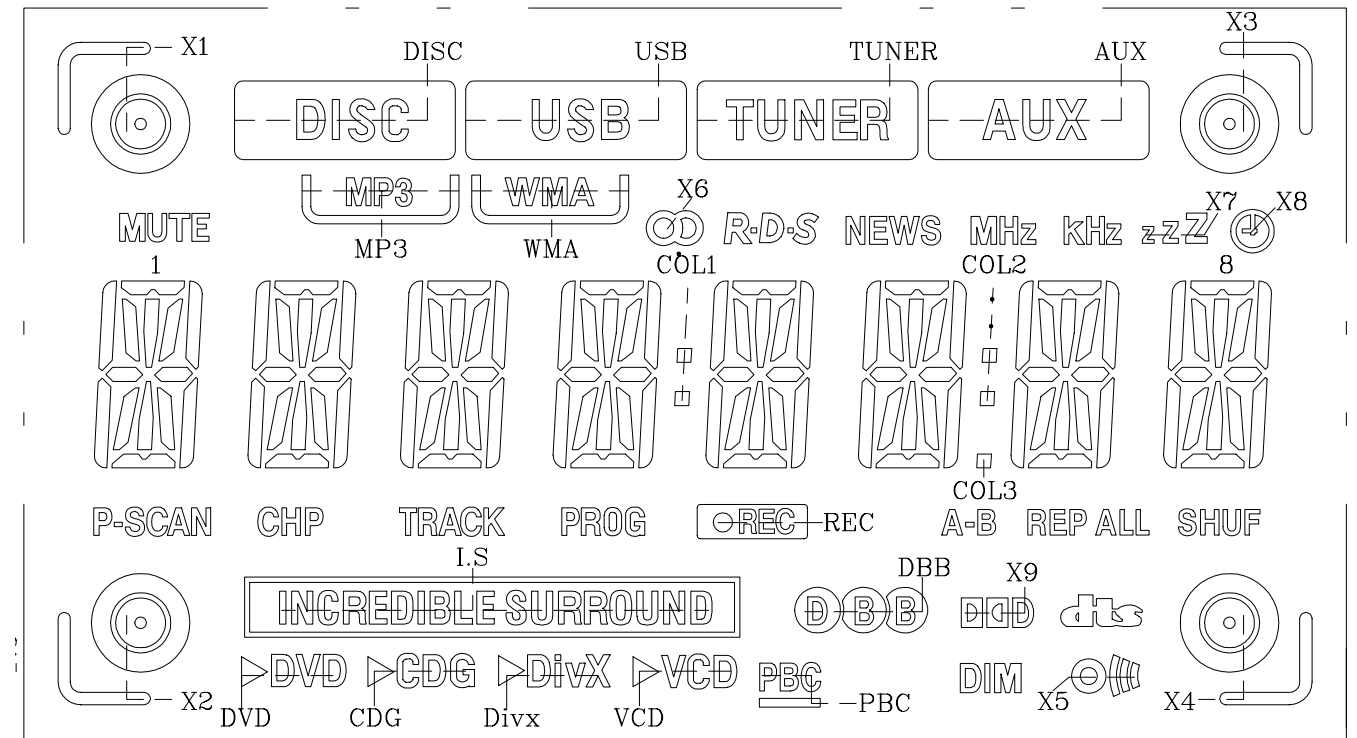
X1
DISC
USB
TUNER
AUX
X3
DISC
USB
TUNER
AUX
MP3
WMA
X6
MUTE
R·D·S NEWS MHz kHz zzZ
X7
X8
MP3
WMA
1
COL1
COL2
8
COL3
P-SCAN CHP TRACK PROG REC REC A-B REP ALL SHUF
I.S
DBB
X9
INCREDIBLE SURROUND
D B B
dts
DVD CDG DivX VCD PBC
DIM
X2
DVD
CDG
Divx
VCD
PBC
X5
X4